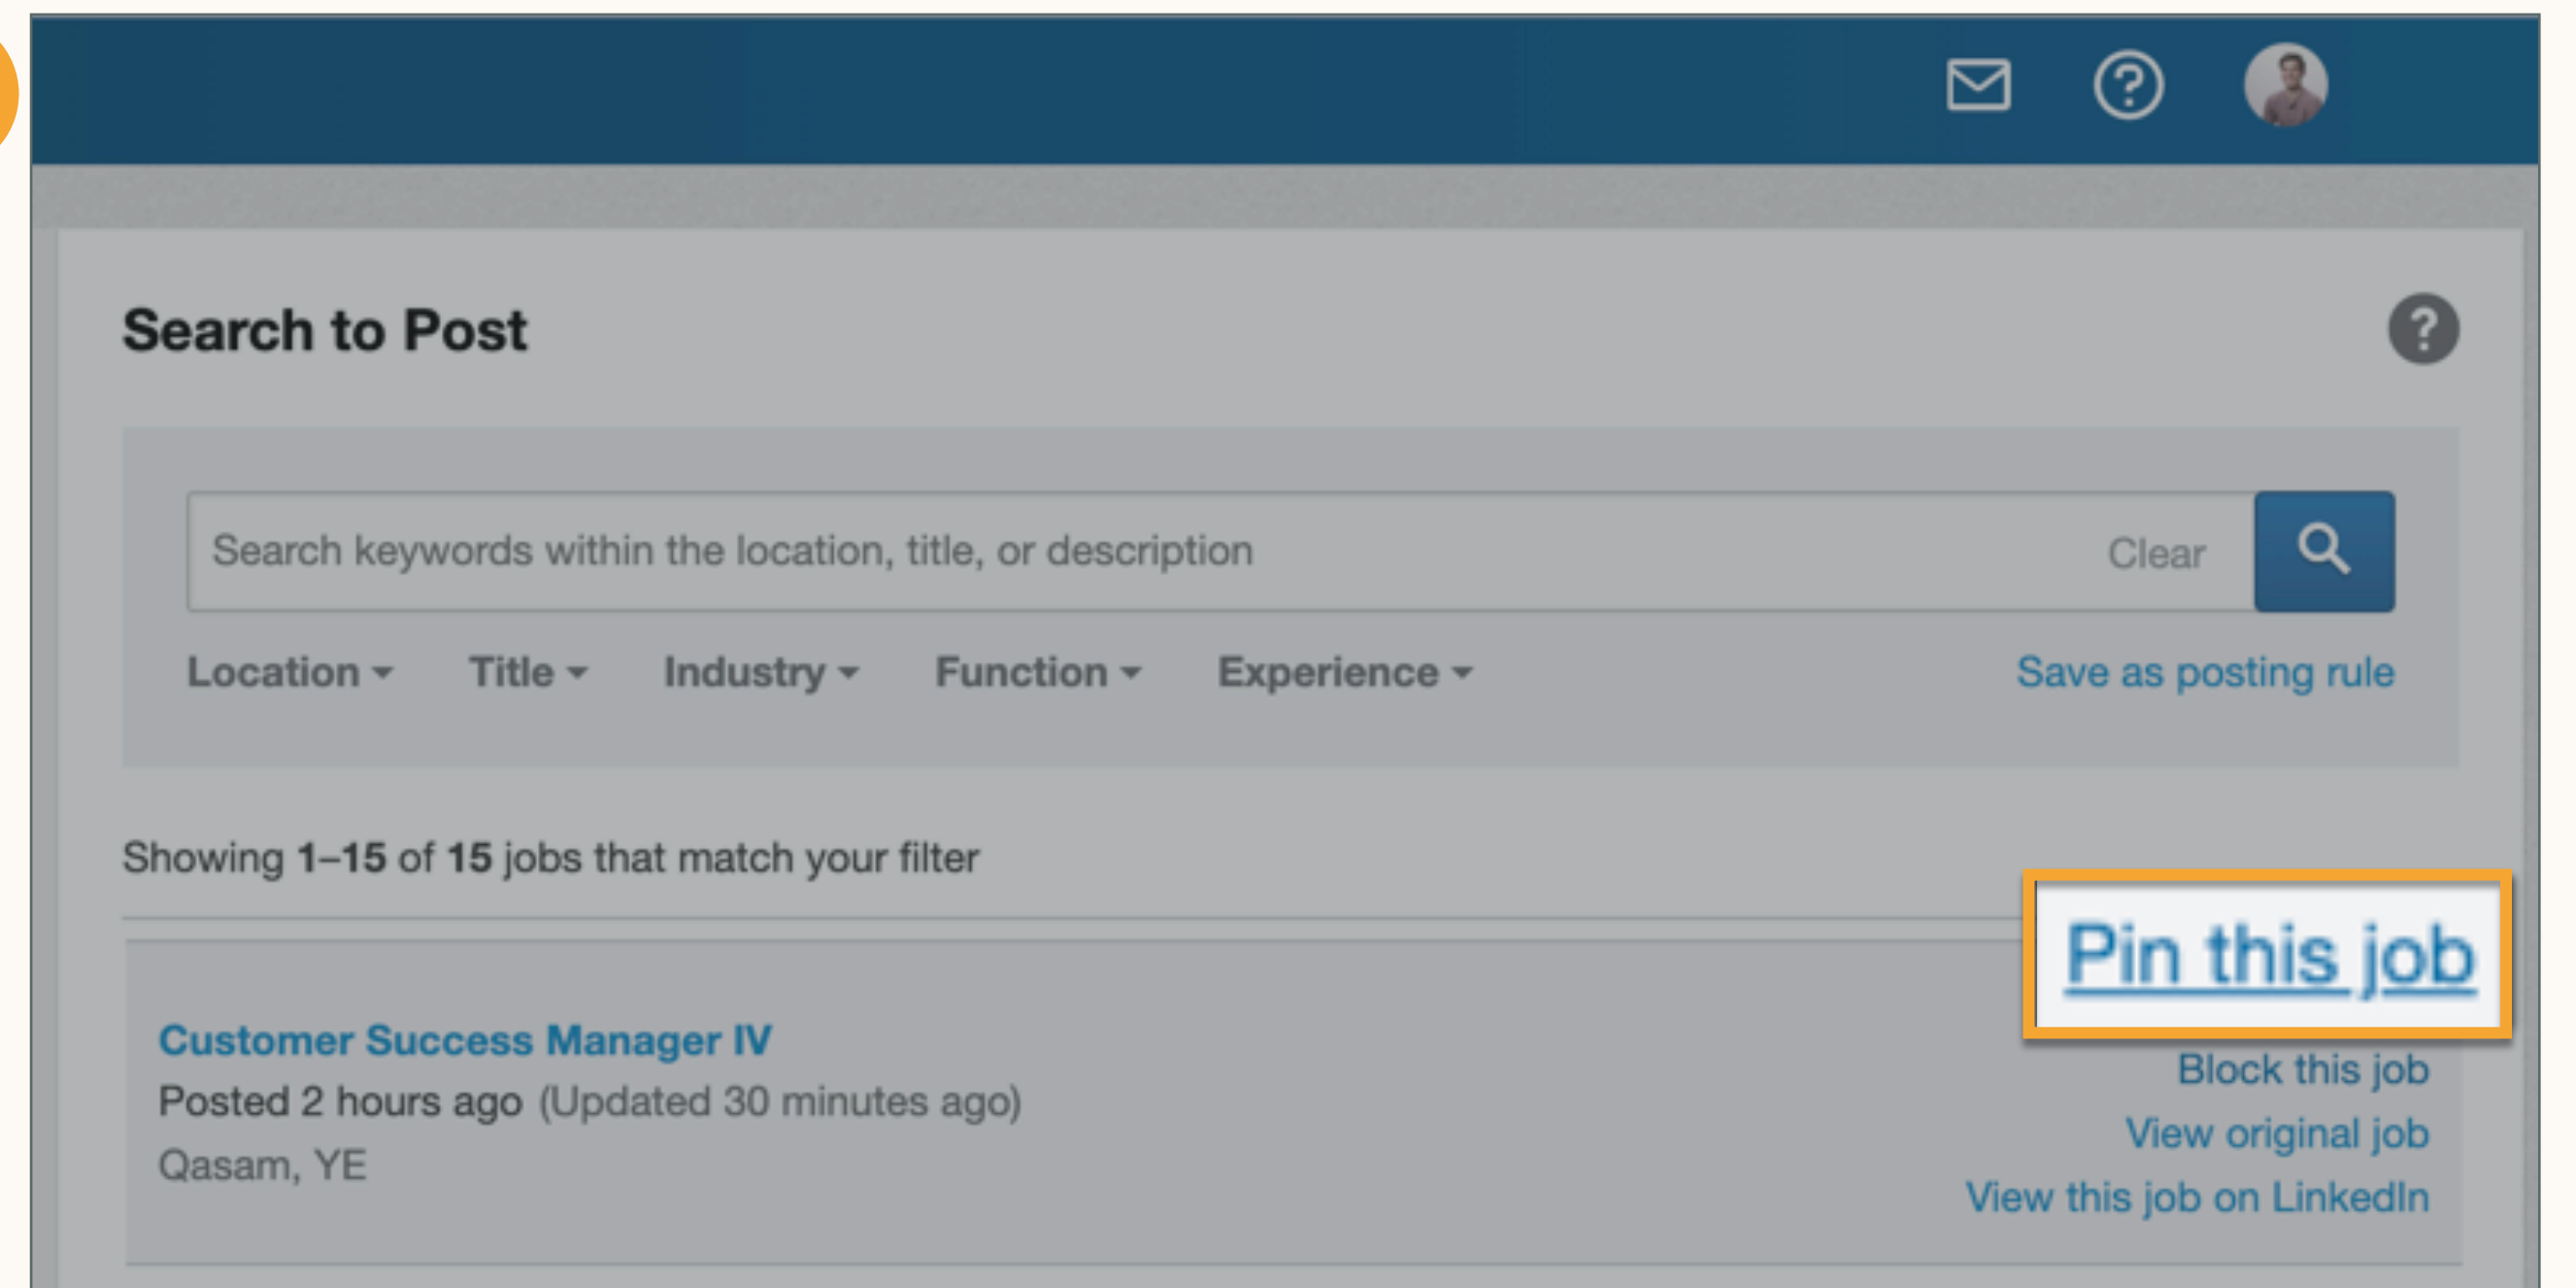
Search to Post

Search keywords within the location, title, or description

Clear

Location ▾ Title ▾ Industry ▾ Function ▾ Experience ▾

Save as posting rule

Showing **1–15** of **15** jobs that match your filter

Pin this job

Customer Success Manager IV

Posted 2 hours ago (Updated 30 minutes ago)

Qasam, YE

Block this job

View original job

View this job on LinkedIn